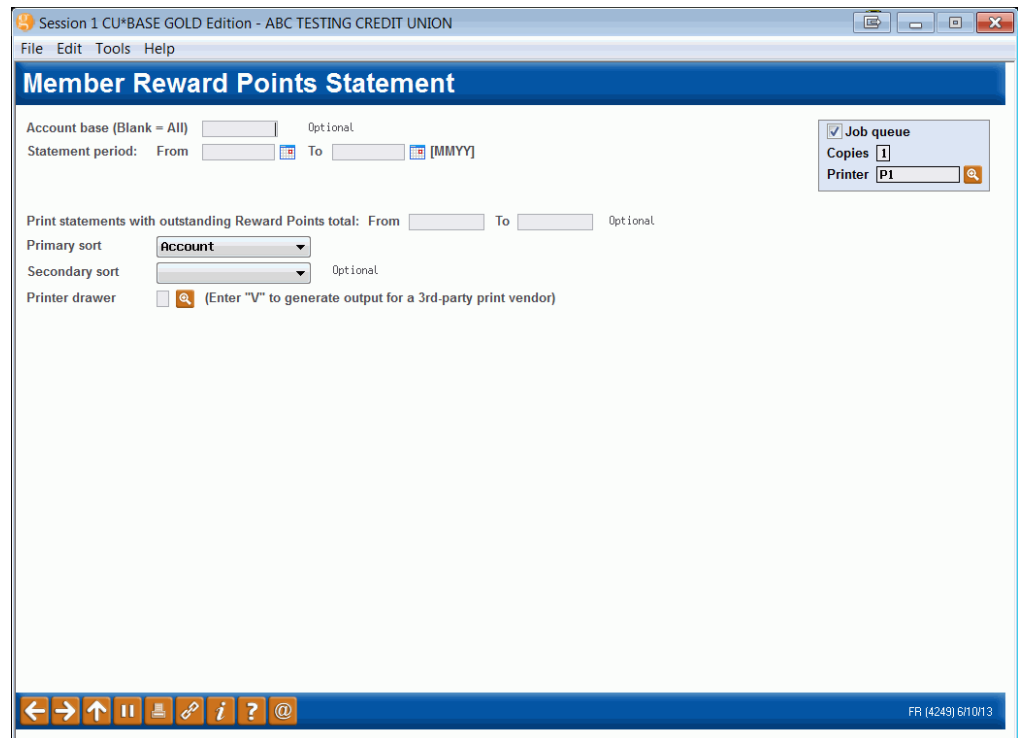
Session 1 CU*BASE GOLD Edition - ABC TESTING CREDIT UNION

File Edit Tools Help

Member Reward Points Statement

Account base (Blank = All) Optional

Statement period: From To [MMYY]

Job queue

Copies 1

Printer P1

Print statements with outstanding Reward Points total: From To Optional

Primary sort Account

Secondary sort Optional

Printer drawer (Enter "V" to generate output for a 3rd-party print vendor)

FR (4249) 6/10/13